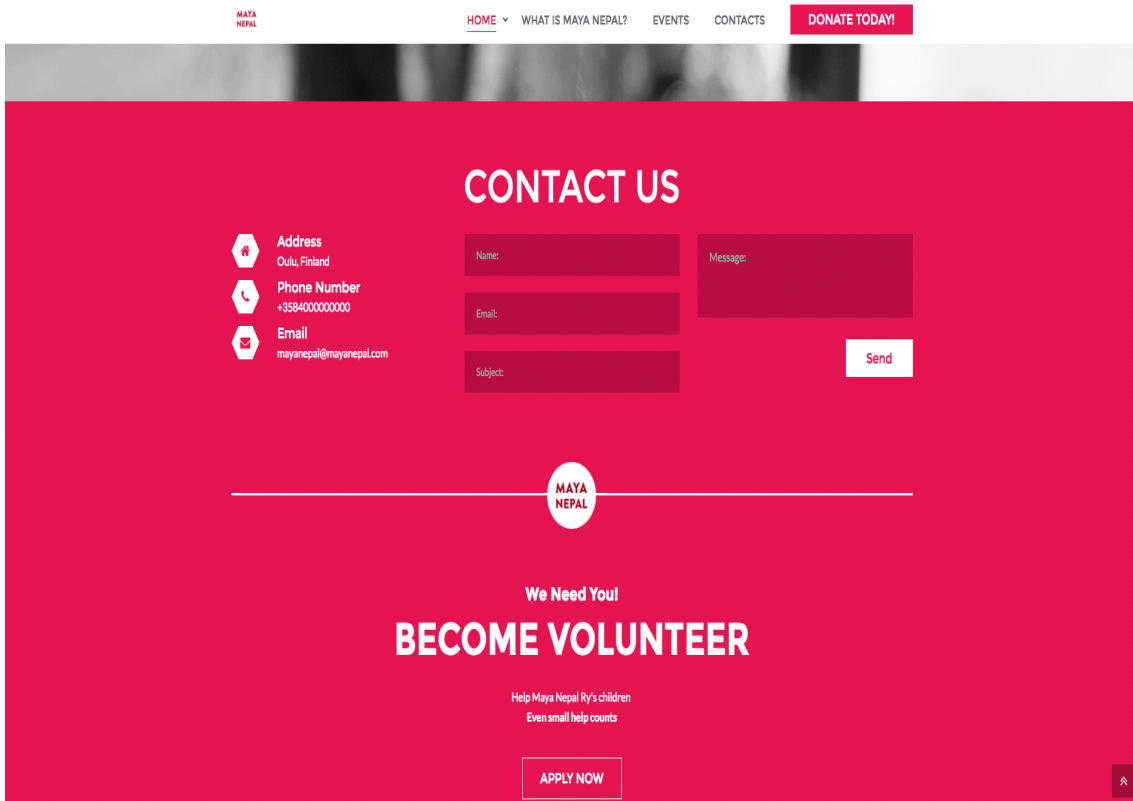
MAYA NEPAL

HOME WHAT IS MAYA NEPAL? EVENTS CONTACTS DONATE TODAY!

CONTACT US

Address
Oulu, Finland

Phone Number
+3584000000000

Email
mayanepal@mayanepal.com

Name:

Email:

Subject:

Message:

Send

MAYA NEPAL

We Need You!

BECOME VOLUNTEER

Help Maya Nepal Ry's children
Even small help counts

APPLY NOW